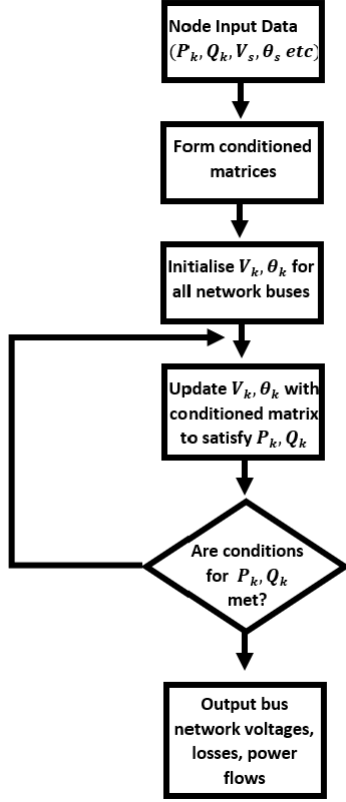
Node Input Data $(P_k, Q_k, V_s, \theta_s\ etc)$

Form conditioned matrices

Initialise $V_k, \theta_k$ for all network buses

Update $V_k, \theta_k$ with conditioned matrix to satisfy $P_k, Q_k$

Are conditions for $P_k, Q_k$ met?

Output bus network voltages, losses, power flows